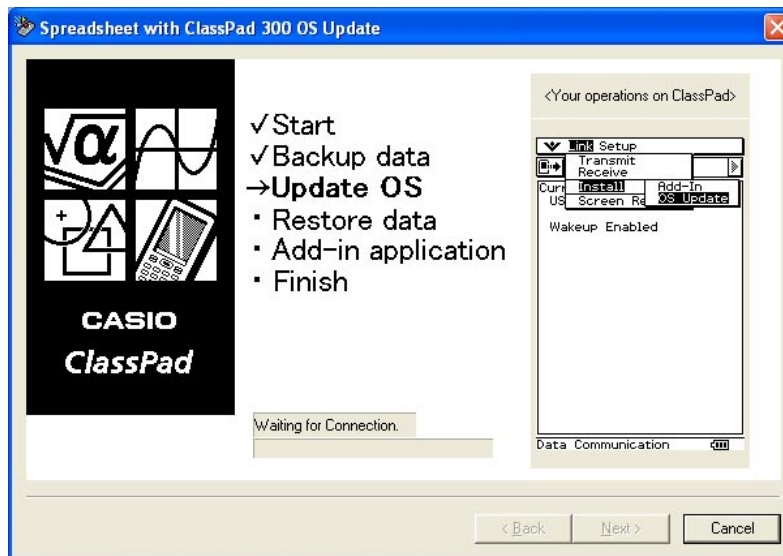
Spreadsheet with ClassPad 300 OS Update

CASIO
ClassPad

✓Start
✓Backup data
→Update OS
・Restore data
・Add-in application
・Finish

Waiting for Connection.

<Your operations on ClassPad>

Link Setup
Transmit
Receive
Install
Screen Re
Add-In
OS Update
Curr
US
Wakeup Enabled
Data Communication

< Back
Next >
Cancel